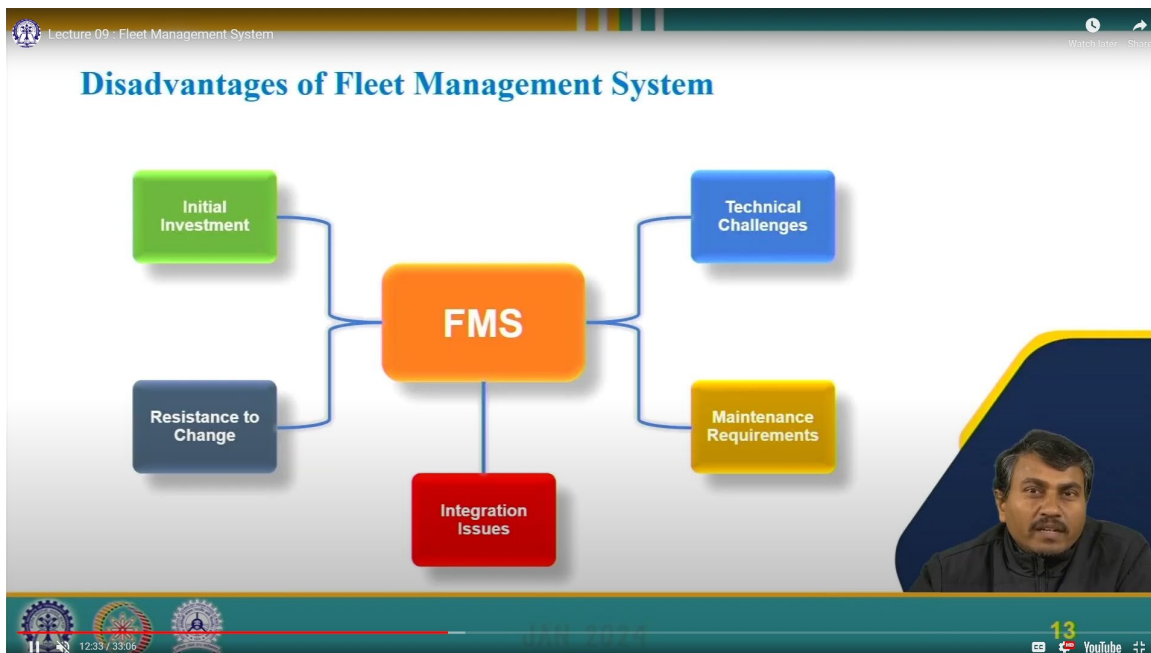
Lecture 09 : Fleet Management System

Watch later Share

Disadvantages of Fleet Management System

Initial Investment

Technical Challenges

FMS

Resistance to Change

Maintenance Requirements

Integration Issues

JAN 2024

13

12:33 / 33:06

YouTube